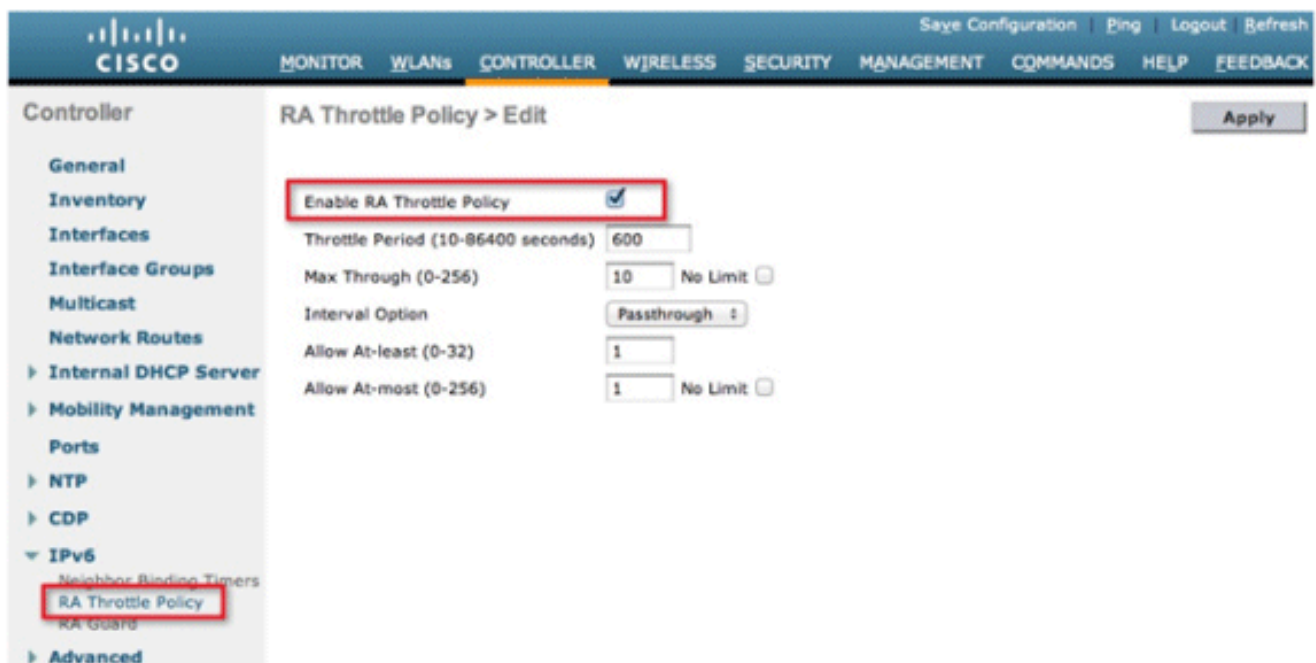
cisco

Save Configuration | Ping | Logout | Refresh

MONITOR WLANs CONTROLLER WIRELESS SECURITY MANAGEMENT COMMANDS HELP FEEDBACK

Controller

General
Inventory
Interfaces
Interface Groups
Multicast
Network Routes
Internal DHCP Server
Mobility Management
Ports
NTP
CDP
IPv6
Neighbor Binding Timers
RA Throttle Policy
RA Guard
Advanced

RA Throttle Policy > Edit

Apply

Enable RA Throttle Policy

Throttle Period (10-86400 seconds) 600

Max Through (0-256) 10 No Limit

Interval Option Passthrough

Allow At-least (0-32) 1

Allow At-most (0-256) 1 No Limit